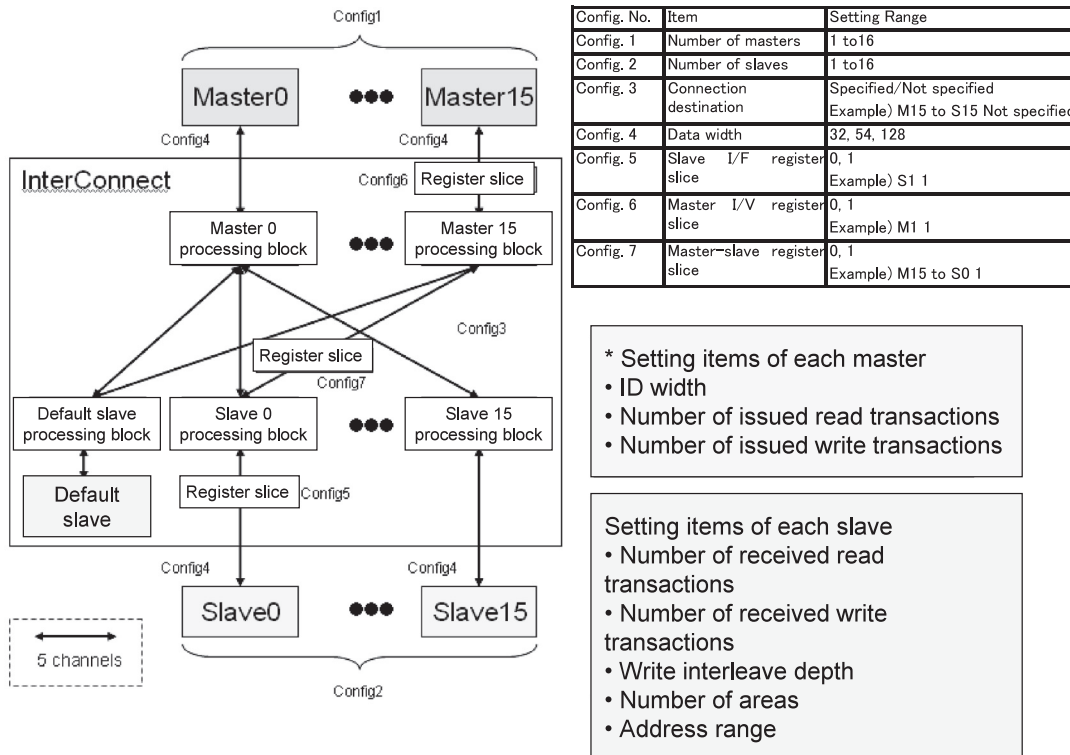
Config1

Master0 ●●● Master15

Config4 Config4

InterConnect

Config6 Register slice

Master 0 processing block ●●● Master 15 processing block

Config3

Register slice

Config7

Default slave processing block

Slave 0 processing block ●●● Slave 15 processing block

Default slave

Register slice Config5

Config4 Config4

Slave0 ●●● Slave15

5 channels

Config2

| Config. No. | Item | Setting Range |
|---|---|---|
| Config. 1 | Number of masters | 1 to16 |
| Config. 2 | Number of slaves | 1 to16 |
| Config. 3 | Connection destination | Specified/Not specified Example) M15 to S15 Not specified |
| Config. 4 | Data width | 32, 54, 128 |
| Config. 5 | Slave I/F register slice | 0, 1 Example) S1 1 |
| Config. 6 | Master I/V register slice | 0, 1 Example) M1 1 |
| Config. 7 | Master-slave register slice | 0, 1 Example) M15 to S0 1 |

* Setting items of each master
• ID width
• Number of issued read transactions
• Number of issued write transactions

Setting items of each slave
• Number of received read transactions
• Number of received write transactions
• Write interleave depth
• Number of areas
• Address range